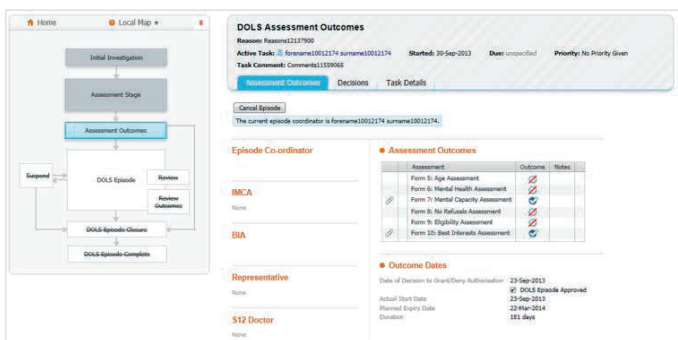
Home
Local Map ▾

Initial Investigation

Assessment Stage

Assessment Outcomes

Suspend

DOLS Episode

Review

Review Outcomes

DOLS Episode Closure

DOLS Episode Complete

DOLS Assessment Outcomes

Reason: Reasons12137900
Active Task: forename10012174 surname10012174 Started: 30-Sep-2013 Due: unspecified Priority: No Priority Given
Task Comment: Comments11559065

Assessment Outcomes | Decisions | Task Details

Cancel Episode

The current episode coordinator is forename10012174 surname10012174.

Episode Co-ordinator

IMCA
None

BIA

Representative
None

S12 Doctor
None

Assessment Outcomes

| | Assessment | Outcome | Notes |
|---|---|---|---|
| | Form 5: Age Assessment | | |
| | Form 6: Mental Health Assessment | | |
| | Form 7: Mental Capacity Assessment | | |
| | Form 8: No Refusals Assessment | | |
| | Form 9: Eligibility Assessment | | |
| | Form 10: Best Interests Assessment | | |

Outcome Dates

Date of Decision to Grant/Deny Authorisation 23-Sep-2013
DOLS Episode Approved
Actual Start Date 23-Sep-2013
Planned Expiry Date 22-Mar-2014
Duration 181 days